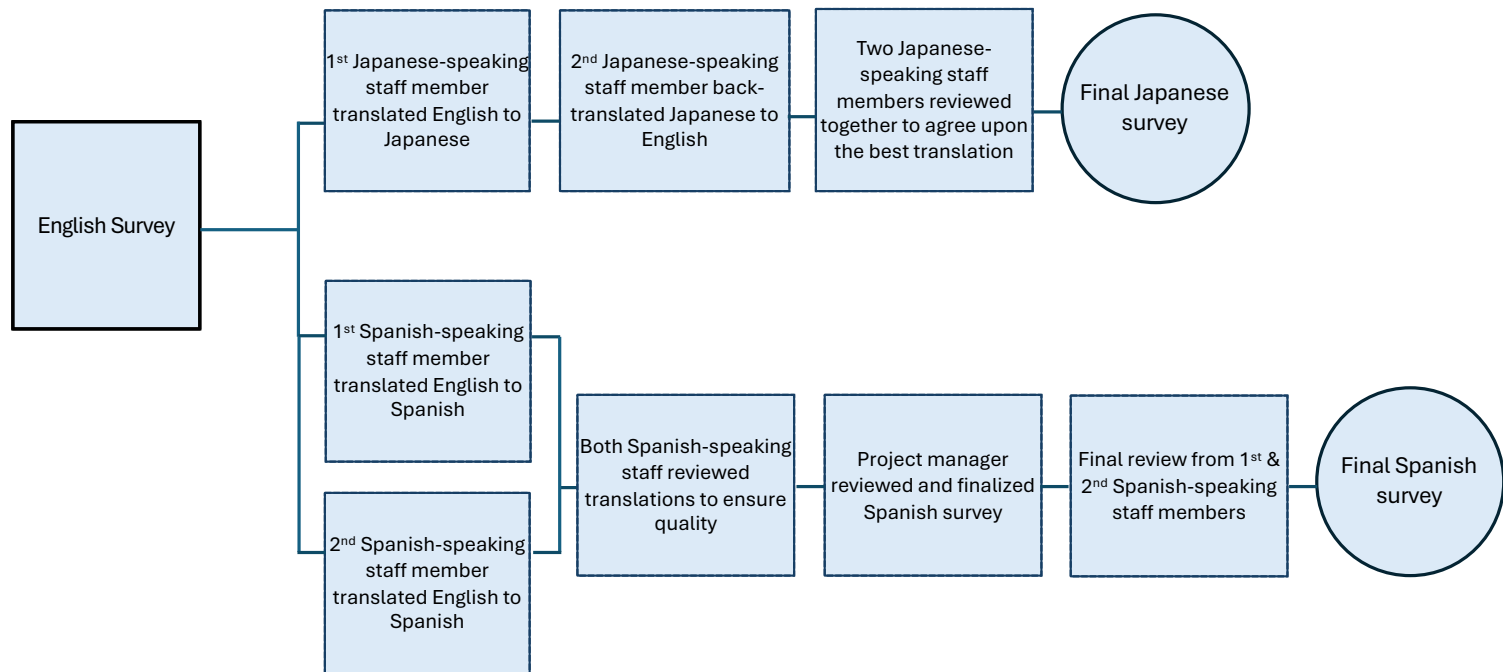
English Survey

1$^{st}$ Japanese-speaking staff member translated English to Japanese

2$^{nd}$ Japanese-speaking staff member back-translated Japanese to English

Two Japanese-speaking staff members reviewed together to agree upon the best translation

Final Japanese survey

1$^{st}$ Spanish-speaking staff member translated English to Spanish

2$^{nd}$ Spanish-speaking staff member translated English to Spanish

Both Spanish-speaking staff reviewed translations to ensure quality

Project manager reviewed and finalized Spanish survey

Final review from 1$^{st}$ & 2$^{nd}$ Spanish-speaking staff members

Final Spanish survey